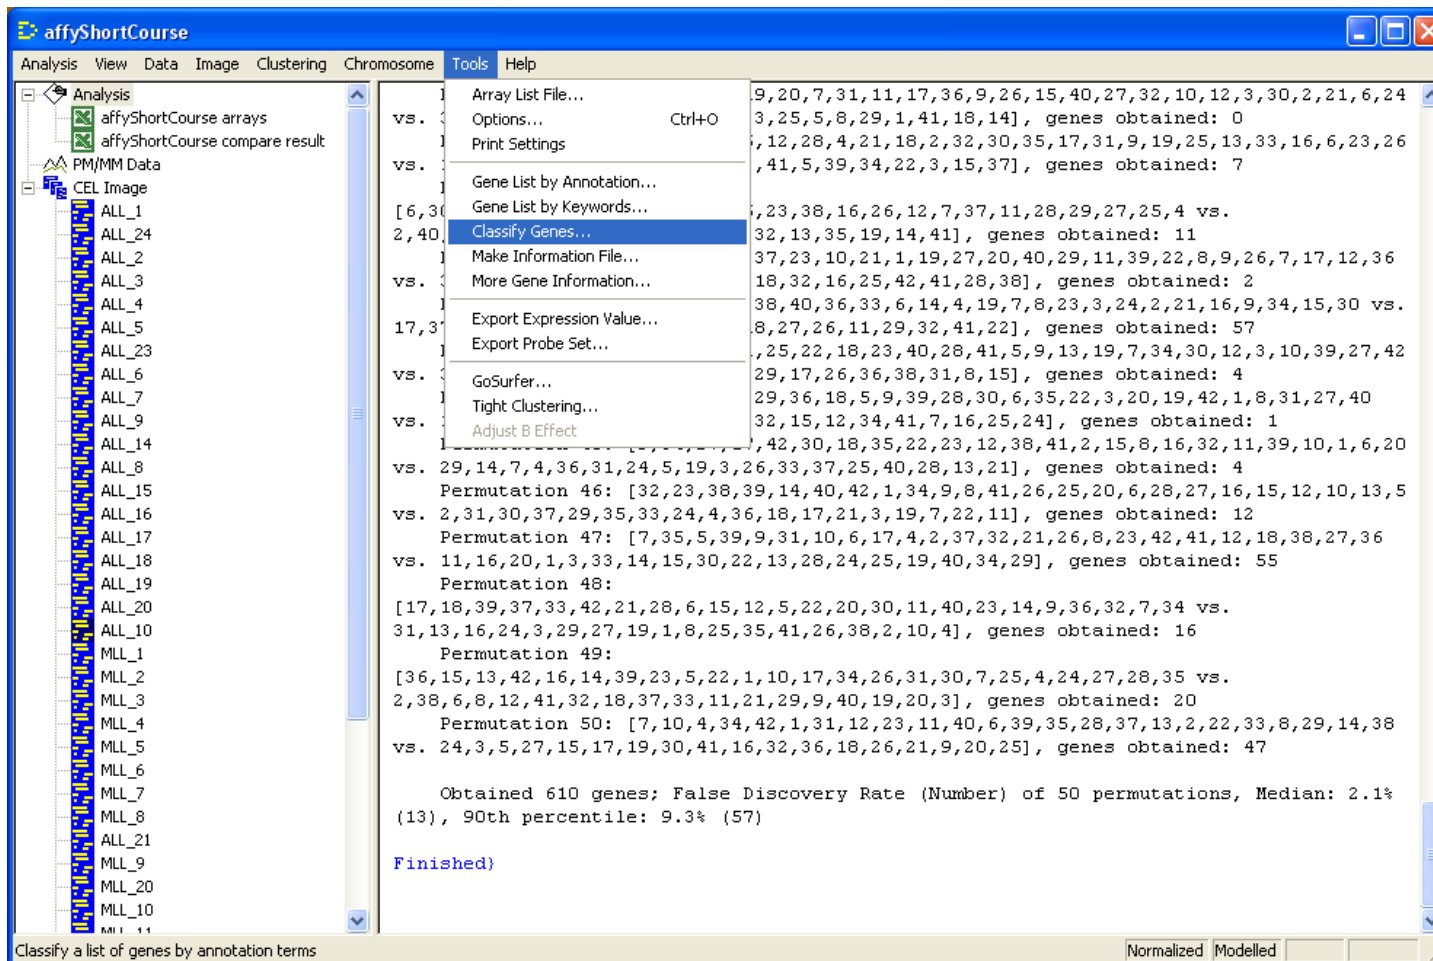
affyShortCourse

Analysis View Data Image Clustering Chromosome Tools Help

Analysis
affyShortCourse arrays
affyShortCourse compare result
PM/MM Data
CEL Image
ALL_1
ALL_24
ALL_2
ALL_3
ALL_4
ALL_5
ALL_23
ALL_6
ALL_7
ALL_9
ALL_14
ALL_8
ALL_15
ALL_16
ALL_17
ALL_18
ALL_19
ALL_20
ALL_10
MLL_1
MLL_2
MLL_3
MLL_4
MLL_5
MLL_6
MLL_7
MLL_8
ALL_21
MLL_9
MLL_20
MLL_10
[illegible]

Array List File...
Options... Ctrl+O
Print Settings
Gene List by Annotation...
Gene List by Keywords...
Classify Genes...
Make Information File...
More Gene Information...
Export Expression Value...
Export Probe Set...
GoSurfer...
Tight Clustering...
Adjust B Effect

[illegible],9,20,7,31,11,17,36,9,26,15,40,27,32,10,12,3,30,2,21,6,24
vs. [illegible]3,25,5,8,29,1,41,18,14], genes obtained: 0
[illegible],12,28,4,21,18,2,32,30,35,17,31,9,19,25,13,33,16,6,23,26
vs. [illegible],41,5,39,34,22,3,15,37], genes obtained: 7
[6,3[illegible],23,38,16,26,12,7,37,11,28,29,27,25,4 vs.
2,40,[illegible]32,13,35,19,14,41], genes obtained: 11
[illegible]37,23,10,21,1,19,27,20,40,29,11,39,22,8,9,26,7,17,12,36
vs. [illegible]18,32,16,25,42,41,28,38], genes obtained: 2
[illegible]38,40,36,33,6,14,4,19,7,8,23,3,24,2,21,16,9,34,15,30 vs.
17,3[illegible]8,27,26,11,29,32,41,22], genes obtained: 57
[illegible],25,22,18,23,40,28,41,5,9,13,19,7,34,30,12,3,10,39,27,42
vs. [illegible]29,17,26,36,38,31,8,15], genes obtained: 4
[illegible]29,36,18,5,9,39,28,30,6,35,22,3,20,19,42,1,8,31,27,40
vs. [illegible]32,15,12,34,41,7,16,25,24], genes obtained: 1
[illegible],42,30,18,35,22,23,12,38,41,2,15,8,16,32,11,39,10,1,6,20
vs. 29,14,7,4,36,31,24,5,19,3,26,33,37,25,40,28,13,21], genes obtained: 4
Permutation 46: [32,23,38,39,14,40,42,1,34,9,8,41,26,25,20,6,28,27,16,15,12,10,13,5
vs. 2,31,30,37,29,35,33,24,4,36,18,17,21,3,19,7,22,11], genes obtained: 12
Permutation 47: [7,35,5,39,9,31,10,6,17,4,2,37,32,21,26,8,23,42,41,12,18,38,27,36
vs. 11,16,20,1,3,33,14,15,30,22,13,28,24,25,19,40,34,29], genes obtained: 55
Permutation 48:
[17,18,39,37,33,42,21,28,6,15,12,5,22,20,30,11,40,23,14,9,36,32,7,34 vs.
31,13,16,24,3,29,27,19,1,8,25,35,41,26,38,2,10,4], genes obtained: 16
Permutation 49:
[36,15,13,42,16,14,39,23,5,22,1,10,17,34,26,31,30,7,25,4,24,27,28,35 vs.
2,38,6,8,12,41,32,18,37,33,11,21,29,9,40,19,20,3], genes obtained: 20
Permutation 50: [7,10,4,34,42,1,31,12,23,11,40,6,39,35,28,37,13,2,22,33,8,29,14,38
vs. 24,3,5,27,15,17,19,30,41,16,32,36,18,26,21,9,20,25], genes obtained: 47

Obtained 610 genes; False Discovery Rate (Number) of 50 permutations, Median: 2.1% (13), 90th percentile: 9.3% (57)

Finished)

Classify a list of genes by annotation terms
Normalized Modelled